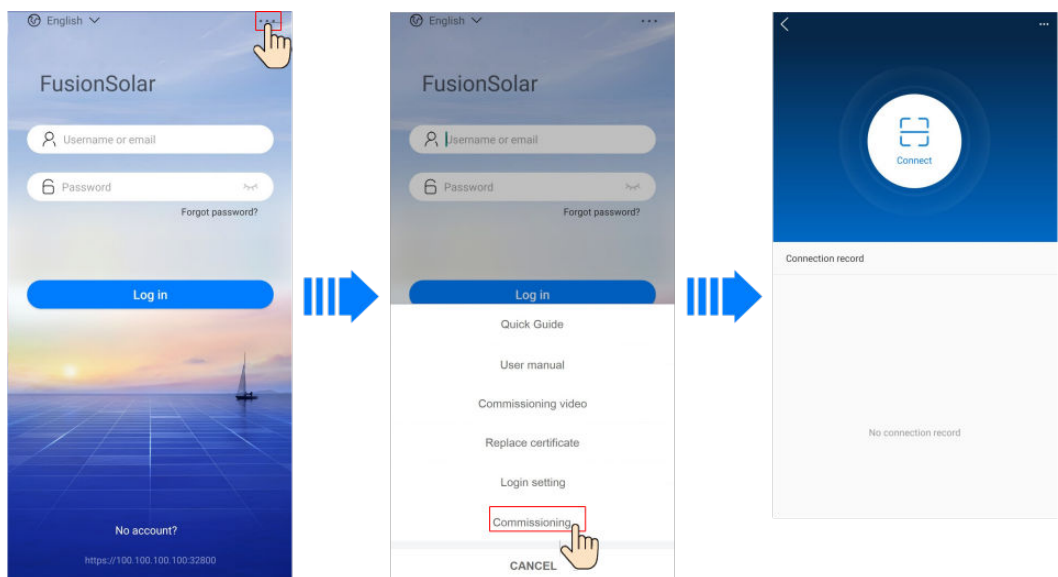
English

FusionSolar

Username or email

Password

Forgot password?

Log in

No account?

https://100.100.100.100:32800

English

FusionSolar

Username or email

Password

Forgot password?

Log in

Quick Guide

User manual

Commissioning video

Replace certificate

Login setting

Commissioning

CANCEL

Connect

Connection record

No connection record